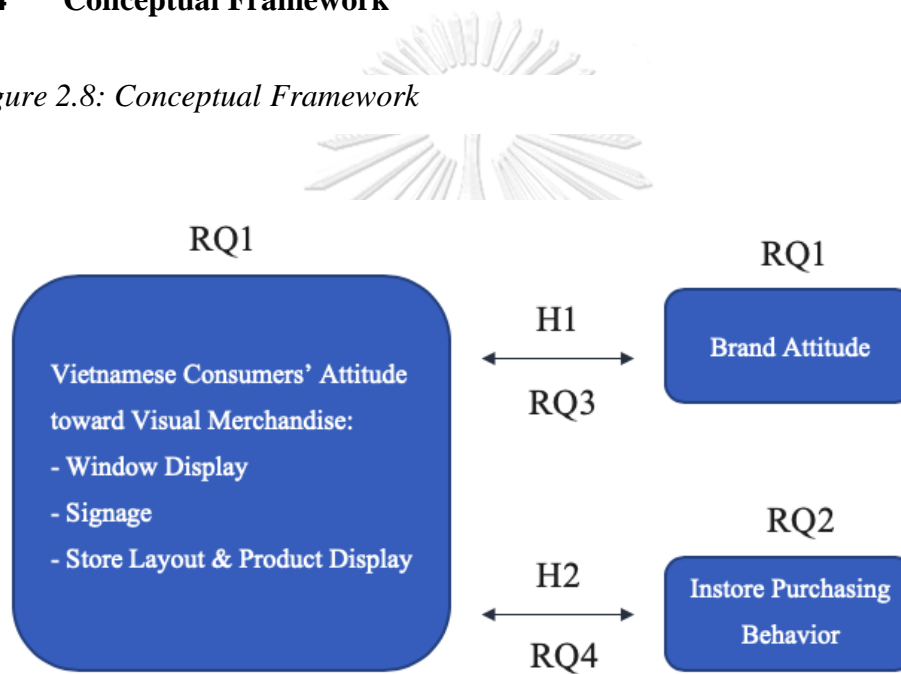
4 Conceptual Framework

gure 2.8: Conceptual Framework

RQ1

Vietnamese Consumers' Attitude toward Visual Merchandise:
- Window Display
- Signage
- Store Layout & Product Display

H1

RQ3

RQ1

Brand Attitude

RQ2

H2

RQ4

Instore Purchasing Behavior